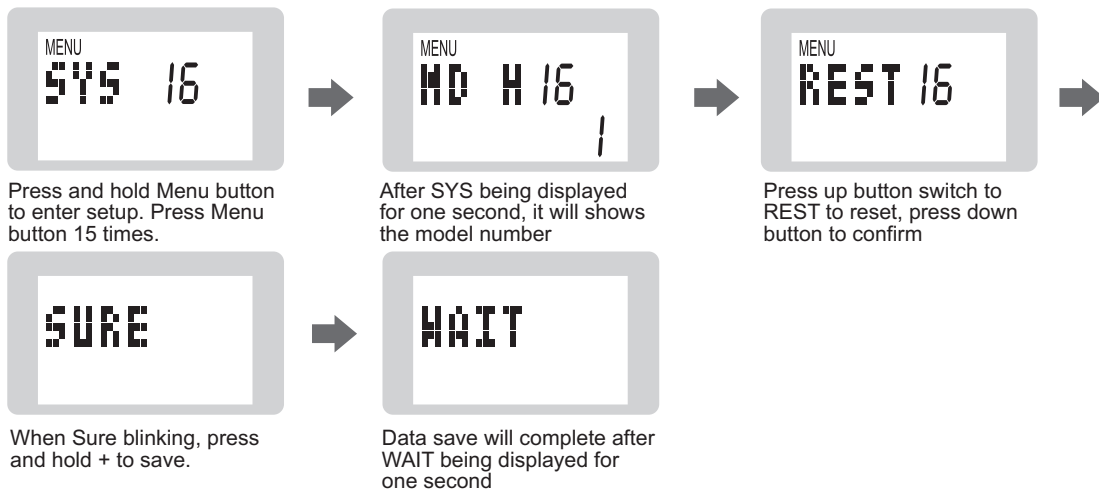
MENU
SYS 16

Press and hold Menu button to enter setup. Press Menu button 15 times.

MENU
MD H 16
1

After SYS being displayed for one second, it will shows the model number

MENU
REST 16

Press up button switch to REST to reset, press down button to confirm

SURE

When Sure blinking, press and hold + to save.

WAIT

Data save will complete after WAIT being displayed for one second